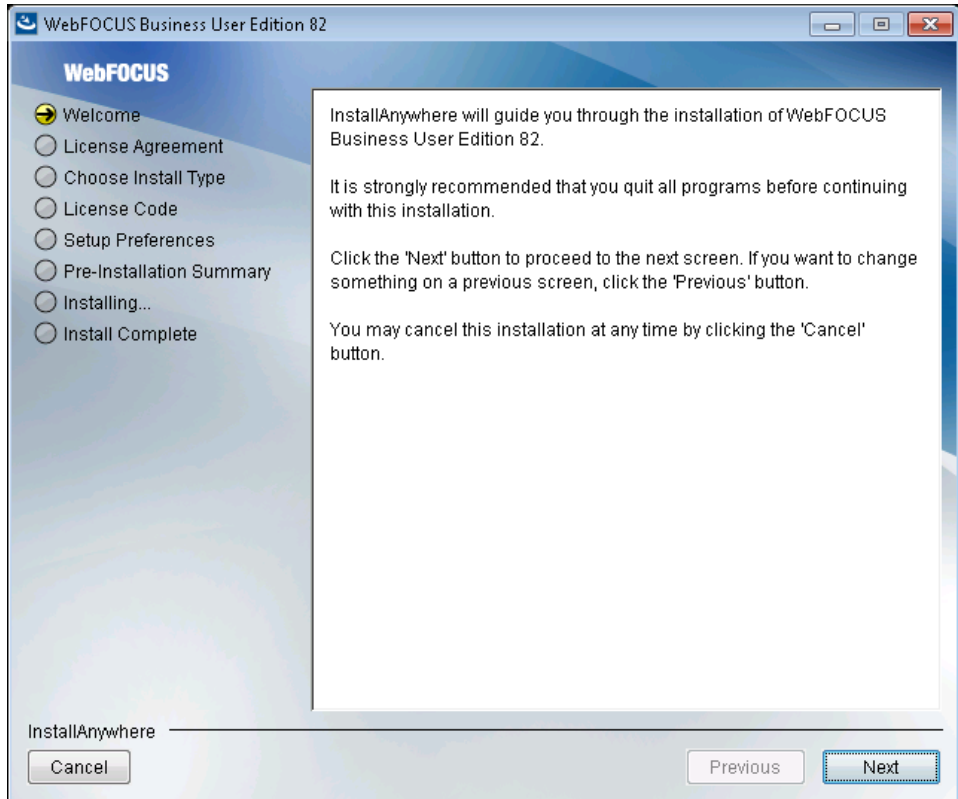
WebFOCUS Business User Edition 82

WebFOCUS

Welcome
License Agreement
Choose Install Type
License Code
Setup Preferences
Pre-Installation Summary
Installing...
Install Complete

InstallAnywhere will guide you through the installation of WebFOCUS Business User Edition 82.

It is strongly recommended that you quit all programs before continuing with this installation.

Click the 'Next' button to proceed to the next screen. If you want to change something on a previous screen, click the 'Previous' button.

You may cancel this installation at any time by clicking the 'Cancel' button.

InstallAnywhere

Cancel

Previous

Next